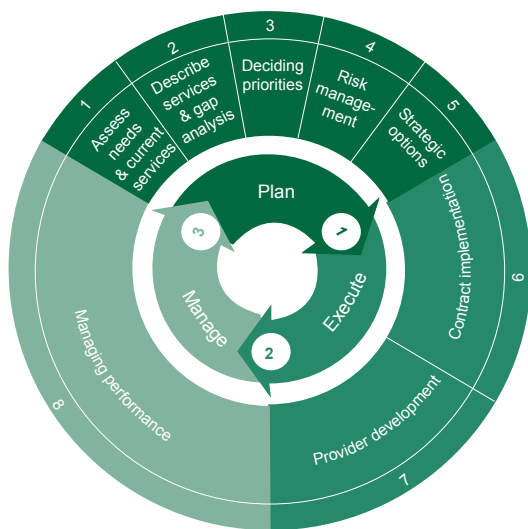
1
Assess needs & current services

2
Describe services & gap analysis

3
Deciding priorities

4
Risk management

5
Strategic options

6
Contract implementation

7
Provider development

8
Managing performance

Plan
1
Execute
2
Manage
3